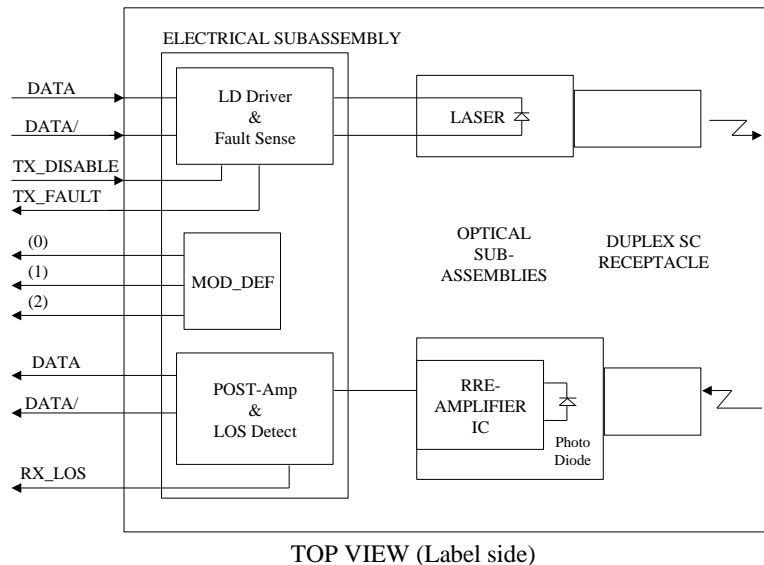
ELECTRICAL SUBASSEMBLY

DATA

DATA/

LD Driver
&
Fault Sense

LASER

TX_DISABLE

TX_FAULT

(0)

(1)

(2)

MOD_DEF

OPTICAL
SUB-
ASSEMBLIES

DUPLEX SC
RECEPTACLE

DATA

DATA/

POST-Amp
&
LOS Detect

RRE-
AMPLIFIER
IC

Photo
Diode

RX_LOS

TOP VIEW (Label side)